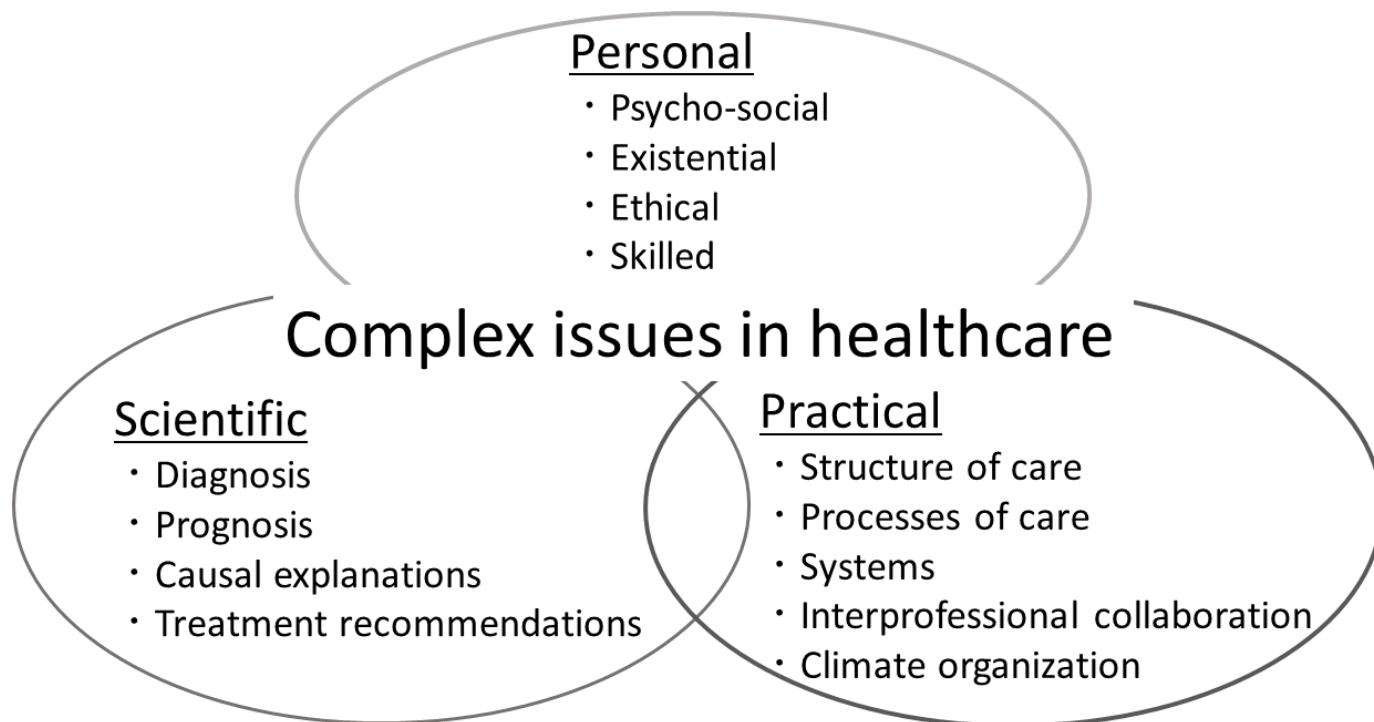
Personal
・Psycho-social
・Existential
・Ethical
・Skilled

Complex issues in healthcare

Scientific
・Diagnosis
・Prognosis
・Causal explanations
・Treatment recommendations

Practical
・Structure of care
・Processes of care
・Systems
・Interprofessional collaboration
・Climate organization